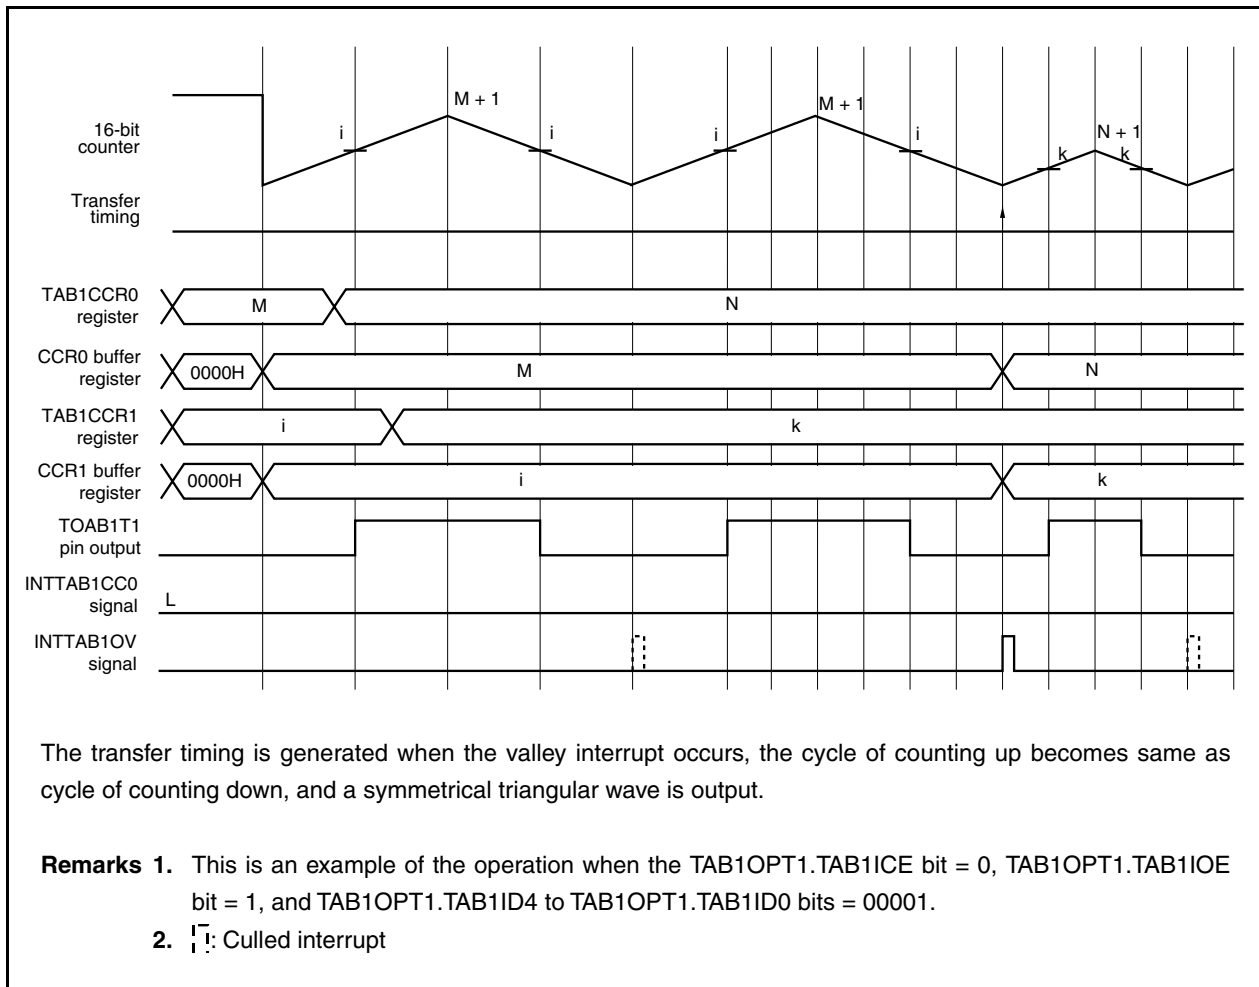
16-bit counter

M + 1

i

i

i

M + 1

i

N + 1

k

k

Transfer timing

TAB1CCR0 register

M

N

CCR0 buffer register

0000H

M

N

TAB1CCR1 register

i

k

CCR1 buffer register

0000H

i

k

TOAB1T1 pin output

INTTAB1CC0 signal

L

INTTAB1OV signal

The transfer timing is generated when the valley interrupt occurs, the cycle of counting up becomes same as cycle of counting down, and a symmetrical triangular wave is output.

**Remarks 1.** This is an example of the operation when the TAB1OPT1.TAB1ICE bit = 0, TAB1OPT1.TAB1IOE bit = 1, and TAB1OPT1.TAB1ID4 to TAB1OPT1.TAB1ID0 bits = 00001.

**2.** : Culled interrupt